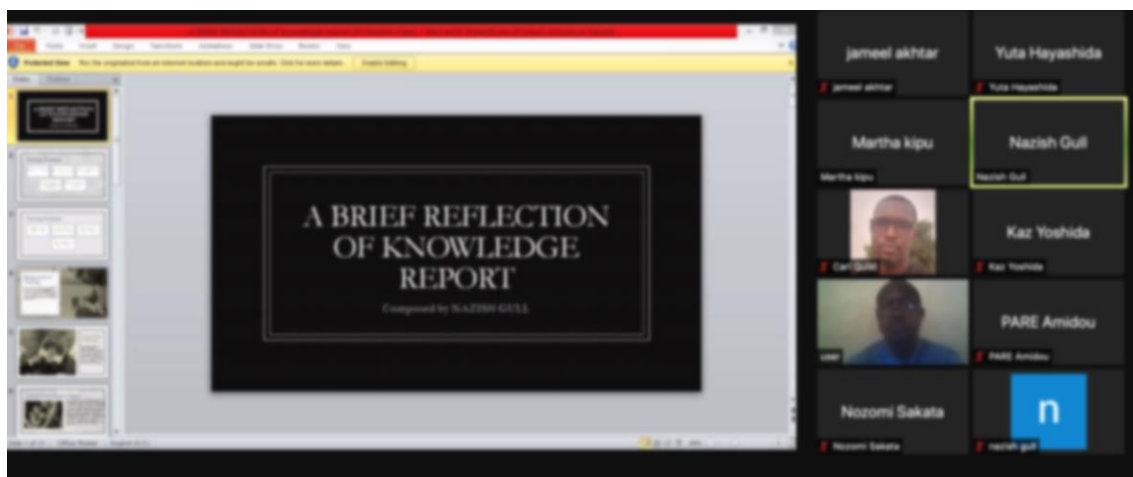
A BRIEF REFLECTION OF KNOWLEDGE REPORT

Composed by NAZISH GULL

jameel akhtar
jameel akhtar

Yuta Hayashida
Yuta Hayashida

Martha kipu
Martha kipu

Nazish Gull
Nazish Gull

Carl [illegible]

Kaz Yoshida
Kaz Yoshida

user

PARE Amidou
PARE Amidou

Nozomi Sakata
Nozomi Sakata

n
nazish gull